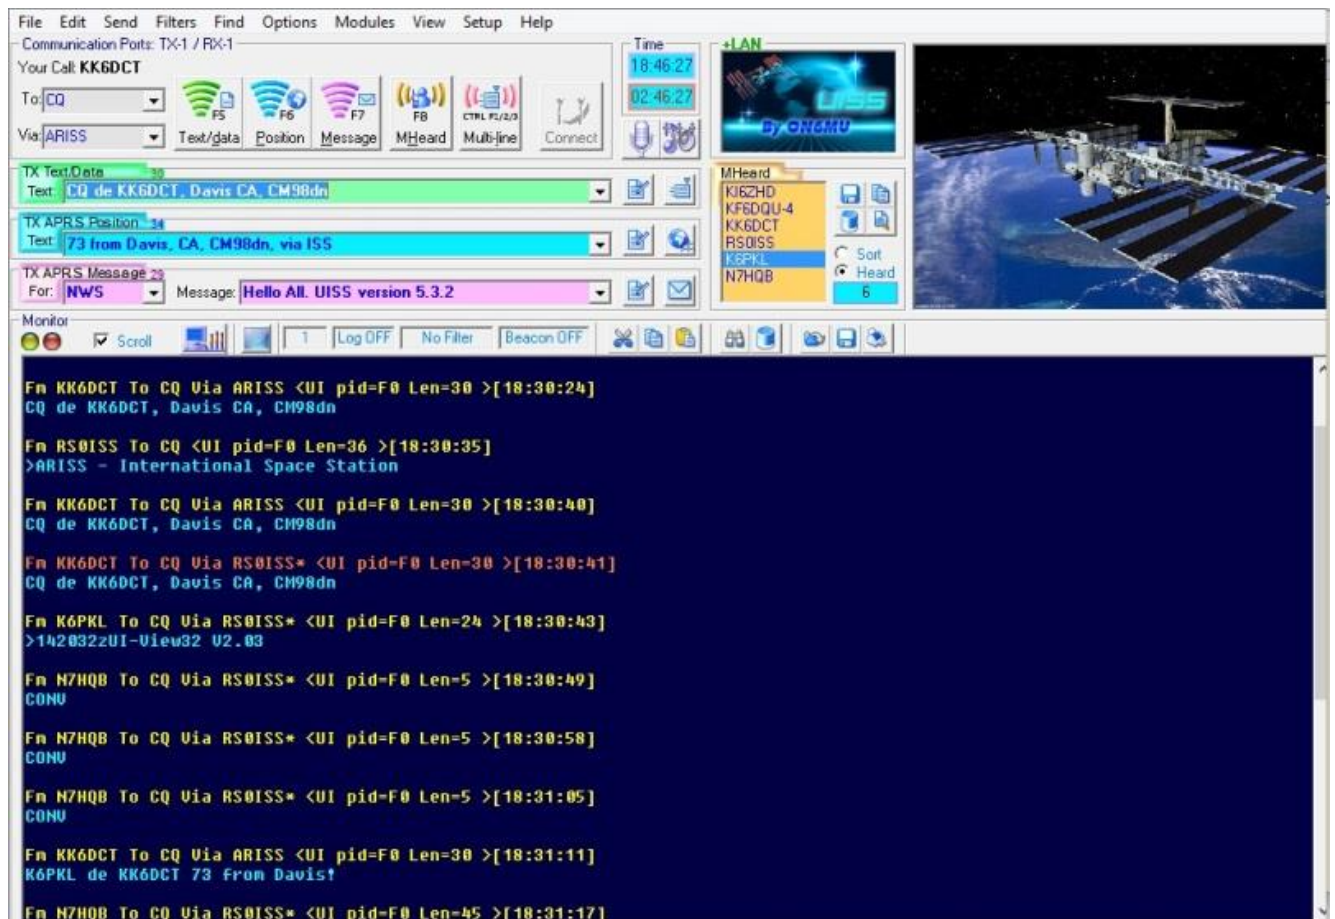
File Edit Send Filters Find Options Modules View Setup Help

Communication Ports: TX-1 / RX-1
Your Call: KK6DCT
To: CQ
Via: ARISS
F5 Text/data
F6 Position
F7 Message
F8 MHeard
CTRL F1/2/3 Multi-line
Connect

Time
18:46:27
02:46:27

+LAN
UISS
By ON6MU

TX Text/Data 30
Text: CQ de KK6DCT, Davis CA, CM98dn

TX APRS Position 34
Text: 73 from Davis, CA, CM98dn, via ISS

TX APRS Message 29
For: NWS Message: Hello All. UISS version 5.3.2

MHeard
KI6ZHD
KF6DQU-4
KK6DCT
RS0ISS
K6PKL
N7HQB
Sort
Heard
6

Monitor
Scroll 1 Log OFF No Filter Beacon OFF

Fm KK6DCT To CQ Via ARISS <UI pid=F0 Len=30 >[18:30:24]
CQ de KK6DCT, Davis CA, CM98dn

Fm RS0ISS To CQ <UI pid=F0 Len=36 >[18:30:35]
>ARISS - International Space Station

Fm KK6DCT To CQ Via ARISS <UI pid=F0 Len=30 >[18:30:40]
CQ de KK6DCT, Davis CA, CM98dn

Fm KK6DCT To CQ Via RS0ISS* <UI pid=F0 Len=30 >[18:30:41]
CQ de KK6DCT, Davis CA, CM98dn

Fm K6PKL To CQ Via RS0ISS* <UI pid=F0 Len=24 >[18:30:43]
>142032zUI-View32 V2.03

Fm N7HQB To CQ Via RS0ISS* <UI pid=F0 Len=5 >[18:30:49]
CONV

Fm N7HQB To CQ Via RS0ISS* <UI pid=F0 Len=5 >[18:30:58]
CONV

Fm N7HQB To CQ Via RS0ISS* <UI pid=F0 Len=5 >[18:31:05]
CONV

Fm KK6DCT To CQ Via ARISS <UI pid=F0 Len=30 >[18:31:11]
K6PKL de KK6DCT 73 from Davis!

Fm N7HQB To CQ Via RS0ISS* <UI pid=F0 Len=45 >[18:31:17]